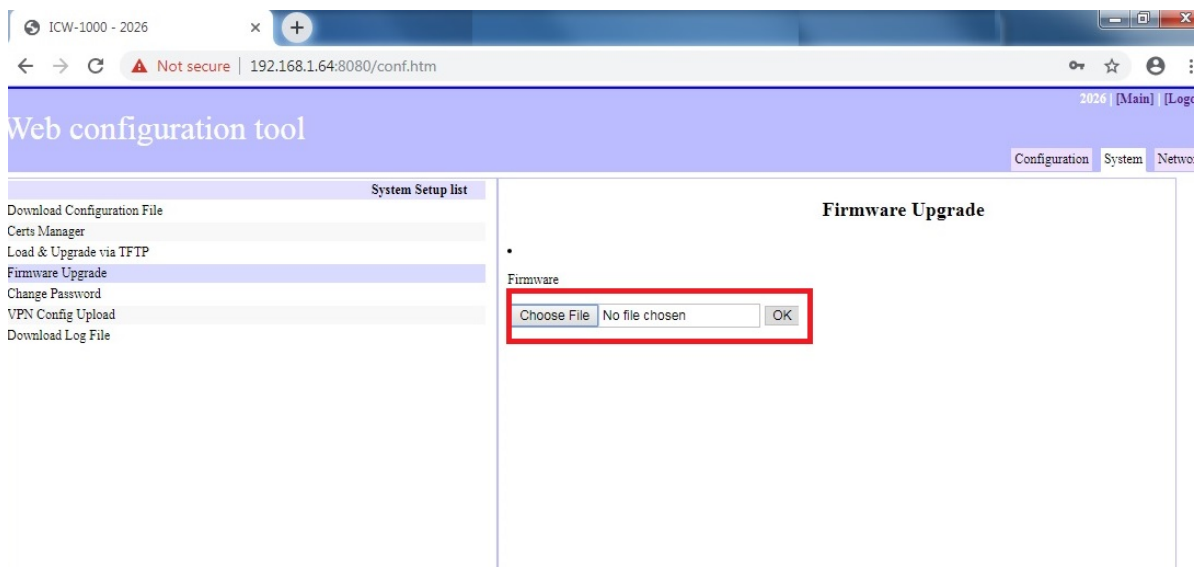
ICW-1000 - 2026 ×

Not secure | 192.168.1.64:8080/conf.htm

2026 | [Main] | [Logo

Web configuration tool

Configuration | System | Networ

System Setup list

Download Configuration File
Certs Manager
Load & Upgrade via TFTP
Firmware Upgrade
Change Password
VPN Config Upload
Download Log File

Firmware Upgrade

•

Firmware

Choose File No file chosen OK